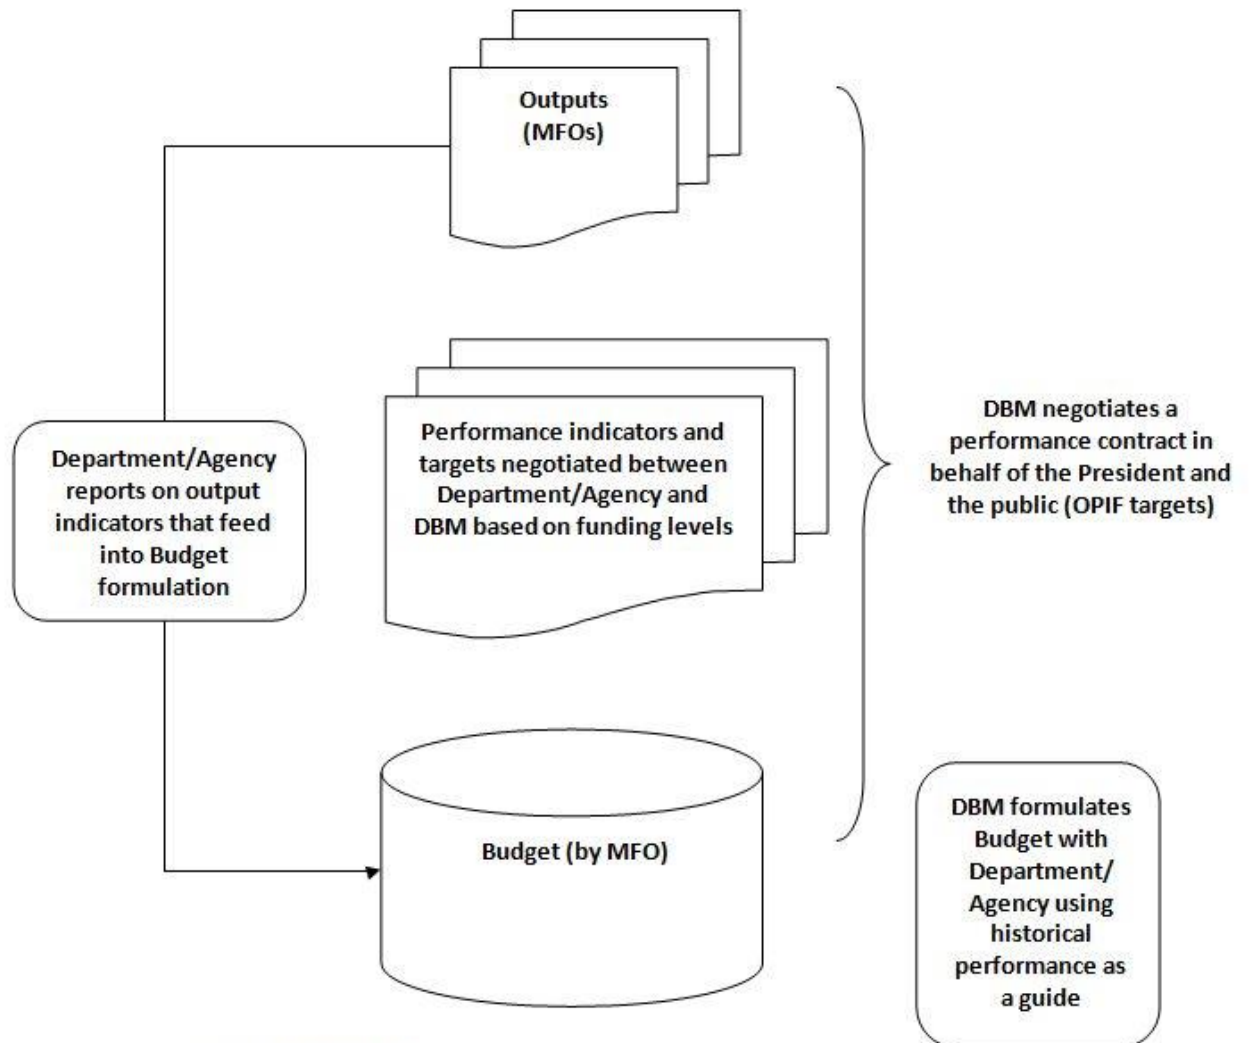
Outputs (MFOs)

Department/Agency reports on output indicators that feed into Budget formulation

Performance indicators and targets negotiated between Department/Agency and DBM based on funding levels

DBM negotiates a performance contract in behalf of the President and the public (OPIF targets)

Budget (by MFO)

DBM formulates Budget with Department/ Agency using historical performance as a guide